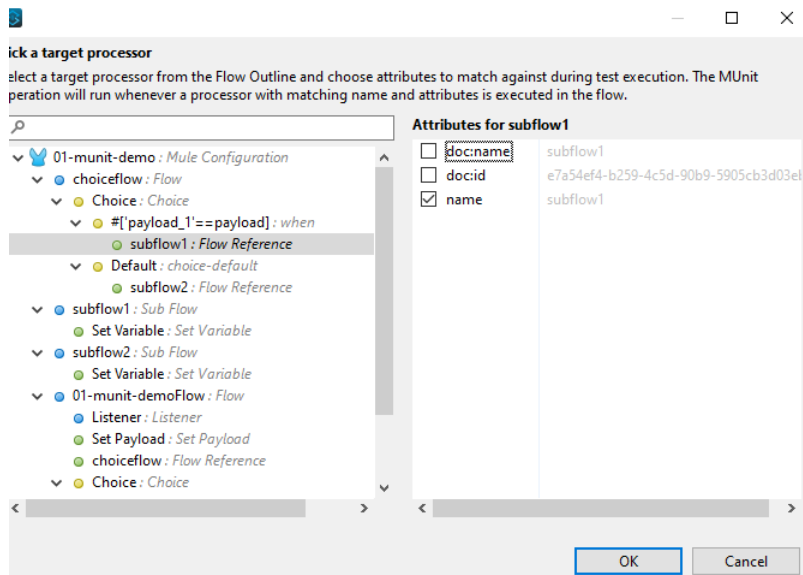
ick a target processor

elect a target processor from the Flow Outline and choose attributes to match against during test execution. The MUnit peration will run whenever a processor with matching name and attributes is executed in the flow.

01-munit-demo : Mule Configuration
choiceflow : Flow
Choice : Choice
#['payload_1'==payload] : when
subflow1 : Flow Reference
Default : choice-default
subflow2 : Flow Reference
subflow1 : Sub Flow
Set Variable : Set Variable
subflow2 : Sub Flow
Set Variable : Set Variable
01-munit-demoFlow : Flow
Listener : Listener
Set Payload : Set Payload
choiceflow : Flow Reference
Choice : Choice

Attributes for subflow1

| | | |
|---|---|---|
| ☐ | doc:name | subflow1 |
| ☐ | doc:id | e7a54ef4-b259-4c5d-90b9-5905cb3d03e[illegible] |
| ☑ | name | subflow1 |

OK
Cancel